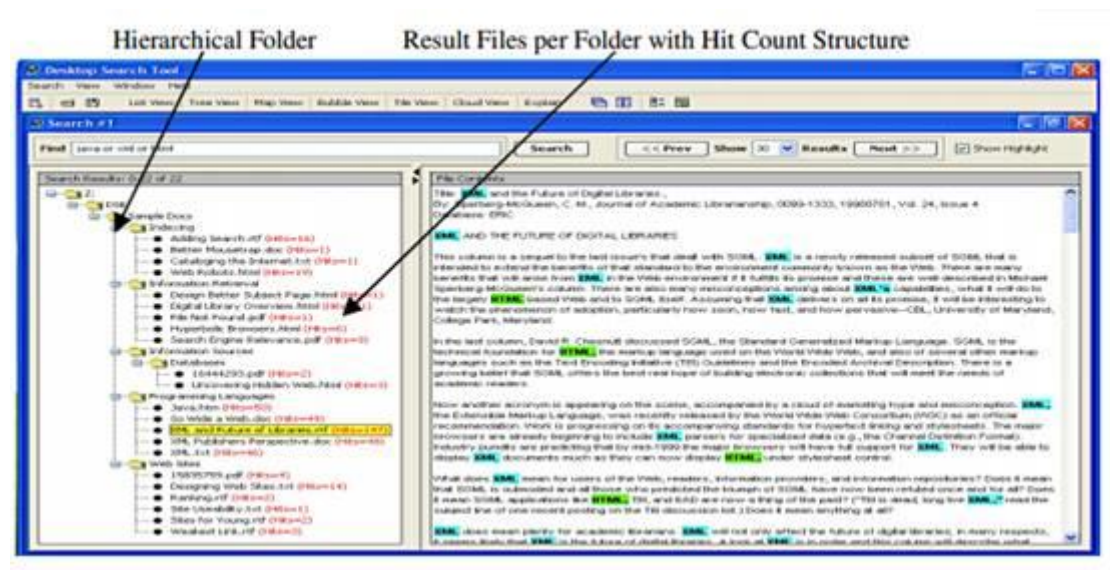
Hierarchical Folder

Result Files per Folder with Hit Count Structure

Desktop Search Tool

Search View Window Help

List View Tree View Map View Bubble View Tile View Cloud View Explorer

Search #1

Find java or xml or html

Search

<< Prev Show 30 Results Next >>

Show Highlight

Search Results: 0-22 of 22

File Contents

Z:

DSE

Sample Docs

Indexing

Adding Search.rtf (Hits=16)

Better Mousetrap.doc (Hits=1)

Cataloging the Internet.txt (Hits=1)

Web Robots.html (Hits=9)

Information Retrieval

Design Better Subject Page.html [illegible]

Digital Library Overview.html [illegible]

File Not Found.pdf (Hits=1)

Hyperbolic Browsers.html (Hits=6)

Search Engine Relevance.pdf (Hits=3)

Information Sources

Databases

16444295.pdf (Hits=2)

Uncovering Hidden Web.html (Hits=3)

Programming Languages

Java.htm (Hits=50)

So Wide a Web.doc (Hits=46)

XML and Future of Libraries.rtf (Hits=147)

XML Publishers Perspective.doc (Hits=66)

XML.txt (Hits=46)

Web Sites

15895?5.pdf (Hits=6)

Designing Web Sites.txt (Hits=14)

Ranking.rtf (Hits=2)

Site Usability.txt (Hits=1)

Sites for Young.rtf (Hits=2)

Weakest Link.rtf (Hits=3)

Title: XML and the Future of Digital Libraries.,
By: Sperberg-McQueen, C. M., Journal of Academic Librarianship, 0099-1333, 19980701, Vol. 24, Issue 4
Database: ERIC

XML AND THE FUTURE OF DIGITAL LIBRARIES

This column is a sequel to the last issue's that dealt with SGML. XML is a newly released subset of SGML that is intended to extend the benefits of that standard to the environment commonly known as the Web. There are many benefits that will derive from XML in the Web environment if it fulfills its promise and these are well described in Michael Sperberg-McQueen's column. There are also many misconceptions arising about XML's capabilities, what it will do to the legacy HTML based Web and to SGML itself. Assuming that XML delivers on all its promise, it will be interesting to watch the phenomenon of adoption, particularly how soon, how fast, and how pervasive--CDL, University of Maryland, College Park, Maryland.

In the last column, David R. Chesnutt discussed SGML, the Standard Generalized Markup Language. SGML is the technical foundation for HTML, the markup language used on the World Wide Web, and also of several other markup languages such as the Text Encoding Initiative (TEI) Guidelines and the Encoded Archival Description. There is a growing belief that SGML offers the best real hope of building electronic collections that will meet the needs of academic readers.

Now another acronym is appearing on the scene, accompanied by a cloud of marketing hype and misconception. XML, the Extensible Markup Language, was recently released by the World Wide Web Consortium (W3C) as an official recommendation. Work is progressing on its accompanying standards for hypertext linking and stylesheets. The major browsers are already beginning to include XML parsers for specialized data (e.g., the Channel Definition Format). Industry pundits are predicting that by mid-1999 the major browsers will have full support for XML. They will be able to display XML documents much as they can now display HTML, under stylesheet control.

What does XML mean for users of the Web, readers, information providers, and information repositories? Does it mean that SGML is outmoded and all those who predicted the triumph of SGML have now been refuted once and for all? Does it mean SGML applications like HTML, TEI, and EAD are now a thing of the past? ("TEI is dead, long live XML," read the subject line of one recent posting on the TEI discussion list.) Does it mean anything at all?

XML does mean plenty for academic librarians. XML will not only affect the future of digital libraries, in many respects, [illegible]